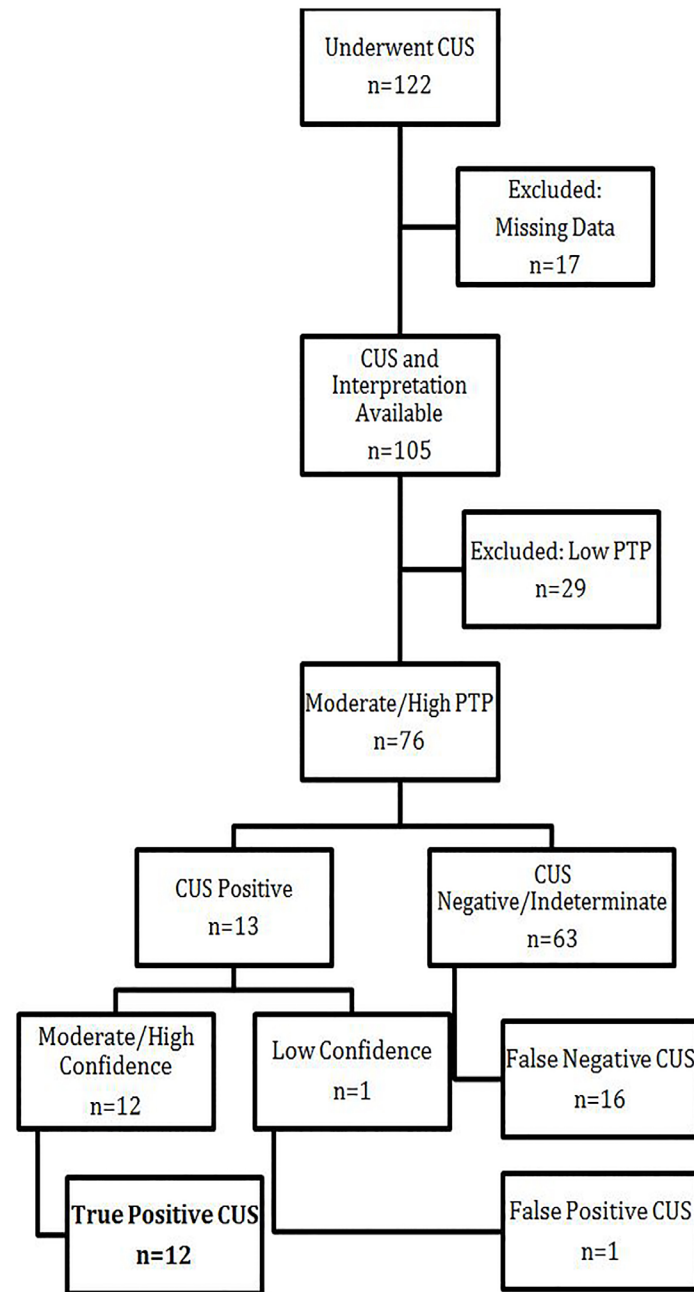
Underwent CUS
n=122

Excluded:
Missing Data
n=17

CUS and
Interpretation
Available
n=105

Excluded: Low PTP
n=29

Moderate/High PTP
n=76

CUS Positive
n=13

CUS
Negative/Indeterminate
n=63

Moderate/High
Confidence
n=12

Low Confidence
n=1

False Negative CUS
n=16

True Positive CUS
n=12

False Positive CUS
n=1